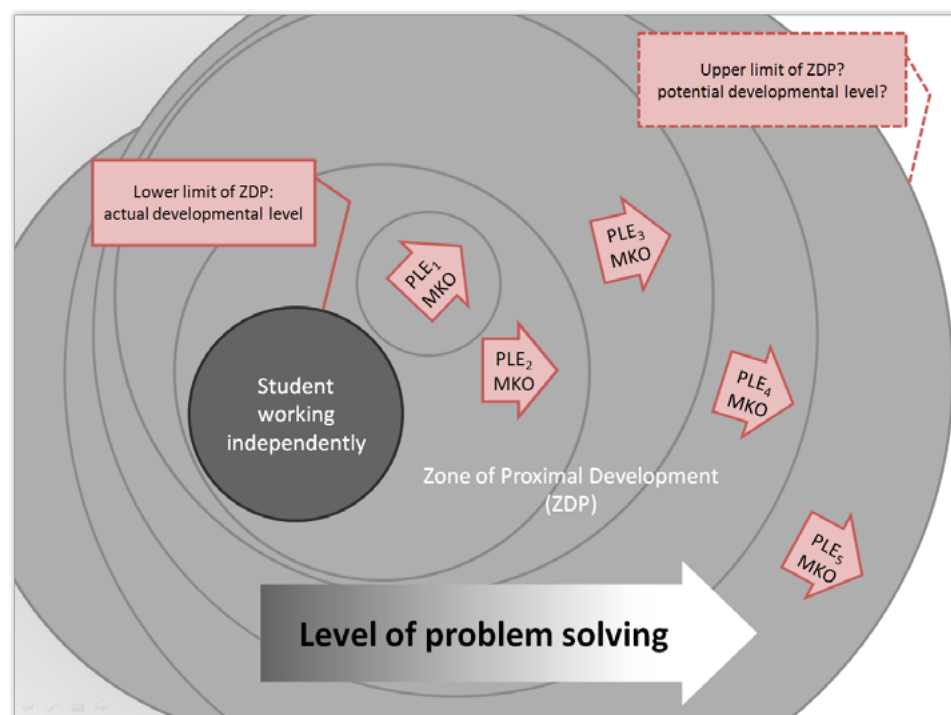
Upper limit of ZDP? potential developmental level?

Lower limit of ZDP: actual developmental level

PLE$_1$ MKO

PLE$_3$ MKO

PLE$_2$ MKO

Student working independently

PLE$_4$ MKO

Zone of Proximal Development (ZDP)

PLE$_5$ MKO

Level of problem solving